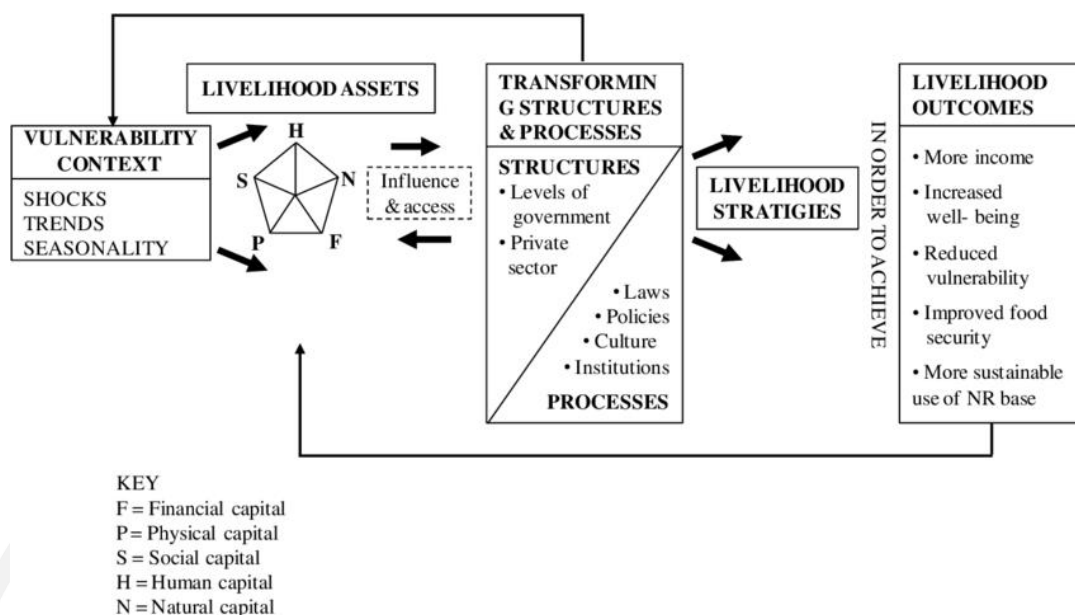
LIVELIHOOD ASSETS

VULNERABILITY CONTEXT

SHOCKS
TRENDS
SEASONALITY

H
S
N
P
F

Influence & access

TRANSFORMING STRUCTURES & PROCESSES

STRUCTURES
• Levels of government
• Private sector

• Laws
• Policies
• Culture
• Institutions

PROCESSES

LIVELIHOOD STRATIGIES

IN ORDER TO ACHIEVE

LIVELIHOOD OUTCOMES

• More income
• Increased well- being
• Reduced vulnerability
• Improved food security
• More sustainable use of NR base

KEY
F = Financial capital
P = Physical capital
S = Social capital
H = Human capital
N = Natural capital